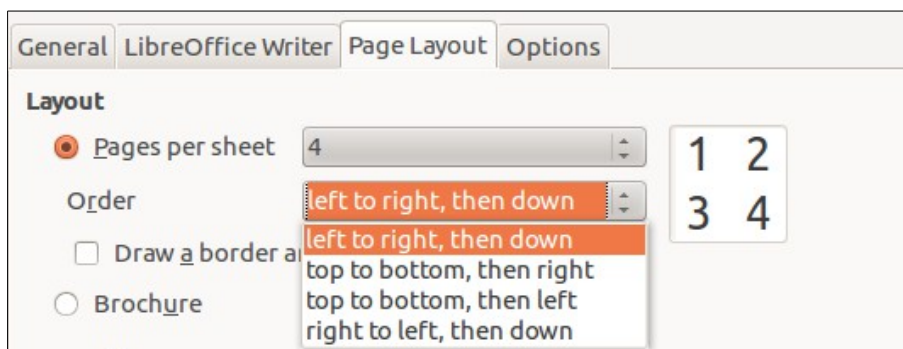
General LibreOffice Writer Page Layout Options

Layout

Pages per sheet 4

Order left to right, then down

Draw a border a

Brochure

left to right, then down
top to bottom, then right
top to bottom, then left
right to left, then down

1 2
3 4